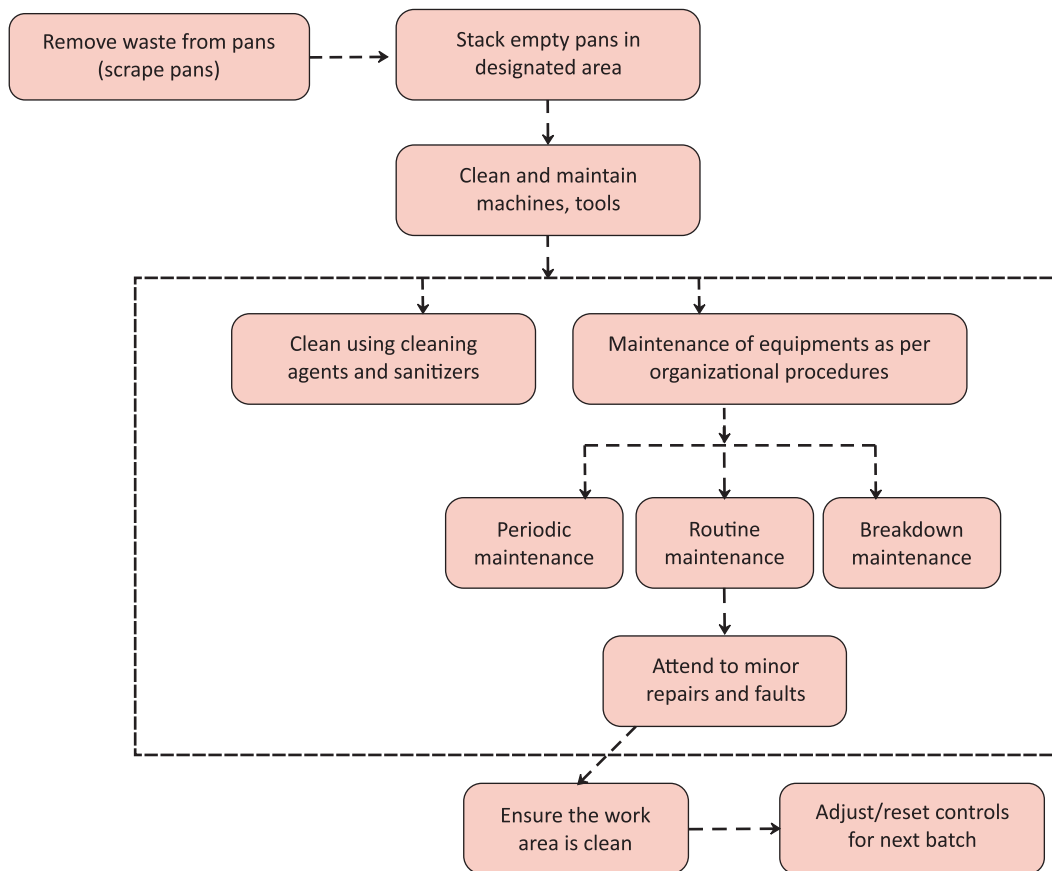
Remove waste from pans (scrape pans)

Stack empty pans in designated area

Clean and maintain machines, tools

Clean using cleaning agents and sanitizers

Maintenance of equipments as per organizational procedures

Periodic maintenance

Routine maintenance

Breakdown maintenance

Attend to minor repairs and faults

Ensure the work area is clean

Adjust/reset controls for next batch